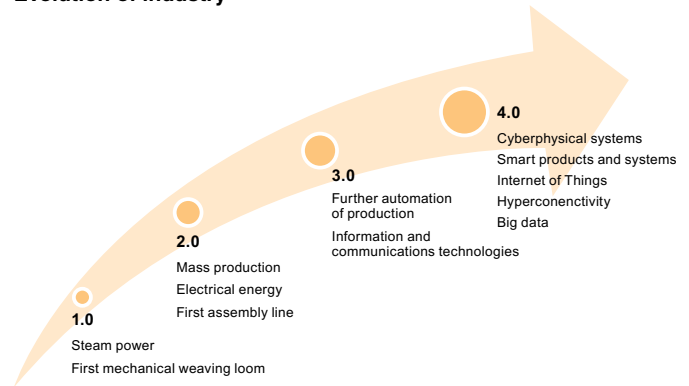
Evolution of Industry

4.0
Cyberphysical systems
Smart products and systems
Internet of Things
Hyperconenctivity
Big data

3.0
Further automation of production
Information and communications technologies

2.0
Mass production
Electrical energy
First assembly line

1.0
Steam power
First mechanical weaving loom